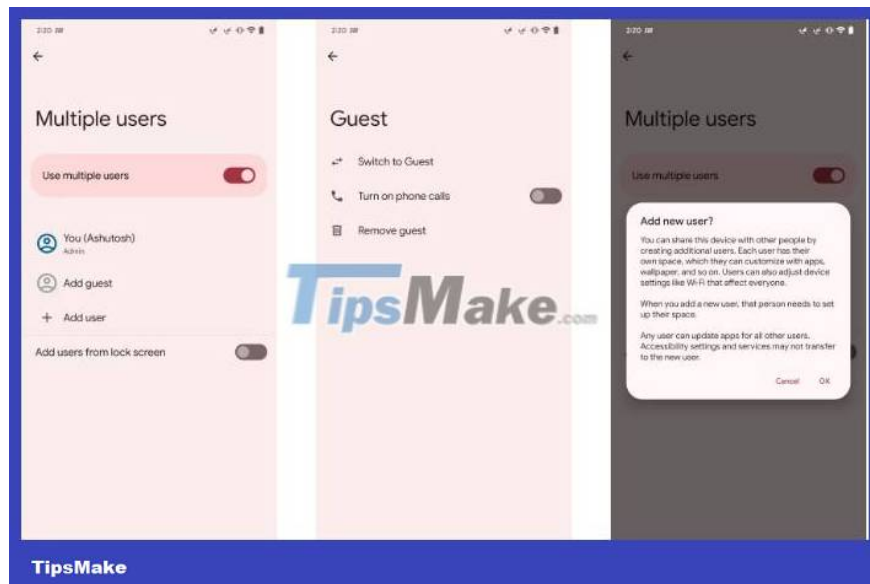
2:20

Multiple users

Use multiple users

You (Ashutosh)
Admin

Add guest

Add user

Add users from lock screen

2:20

Guest

Switch to Guest

Turn on phone calls

Remove guest

2:20

Multiple users

Use multiple users

Add new user?

You can share this device with other people by creating additional users. Each user has their own space, which they can customize with apps, wallpaper, and so on. Users can also adjust device settings like Wi-Fi that affect everyone.

When you add a new user, that person needs to set up their space.

Any user can update apps for all other users. Accessibility settings and services may not transfer to the new user.

Cancel OK

TipsMake.com

TipsMake